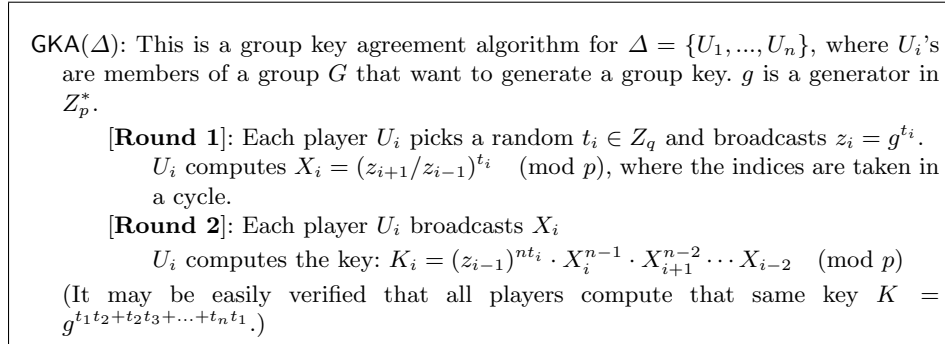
GKA($\Delta$): This is a group key agreement algorithm for $\Delta = \{U_1, ..., U_n\}$, where $U_i$'s are members of a group $G$ that want to generate a group key. $g$ is a generator in $Z_p^*$.

[**Round 1**]: Each player $U_i$ picks a random $t_i \in Z_q$ and broadcasts $z_i = g^{t_i}$.

$U_i$ computes $X_i = (z_{i+1}/z_{i-1})^{t_i} \pmod{p}$, where the indices are taken in a cycle.

[**Round 2**]: Each player $U_i$ broadcasts $X_i$

$U_i$ computes the key: $K_i = (z_{i-1})^{nt_i} \cdot X_i^{n-1} \cdot X_{i+1}^{n-2} \cdots X_{i-2} \pmod{p}$

(It may be easily verified that all players compute that same key $K = g^{t_1t_2+t_2t_3+...+t_nt_1}$.)